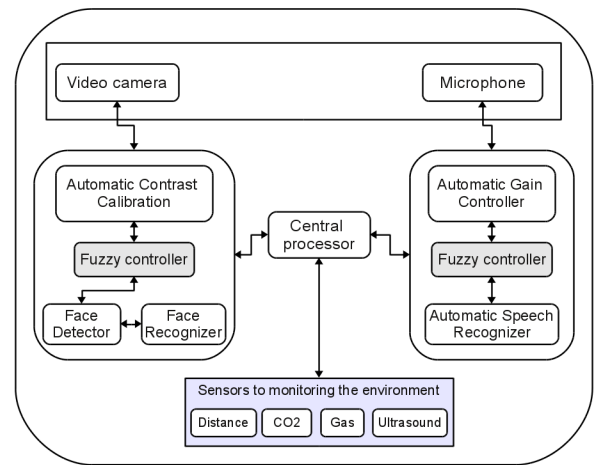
Video camera

Microphone

Automatic Contrast Calibration

Fuzzy controller

Face Detector

Face Recognizer

Central processor

Automatic Gain Controller

Fuzzy controller

Automatic Speech Recognizer

Sensors to monitoring the environment

Distance

CO2

Gas

Ultrasound